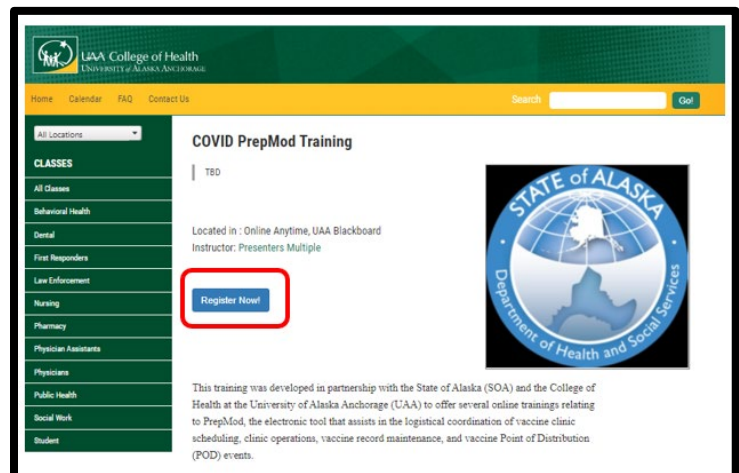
UAA College of Health
UNIVERSITY of ALASKA ANCHORAGE

Home Calendar FAQ Contact Us

Search Go!

All Locations

CLASSES

All Classes
Behavioral Health
Dental
First Responders
Law Enforcement
Nursing
Pharmacy
Physician Assistants
Physicians
Public Health
Social Work
Student

COVID PrepMod Training

TBD

Located in : Online Anytime, UAA Blackboard
Instructor: Presenters Multiple

Register Now!

STATE of ALASKA
Department of Health and Social Services

This training was developed in partnership with the State of Alaska (SOA) and the College of Health at the University of Alaska Anchorage (UAA) to offer several online trainings relating to PrepMod, the electronic tool that assists in the logistical coordination of vaccine clinic scheduling, clinic operations, vaccine record maintenance, and vaccine Point of Distribution (POD) events.